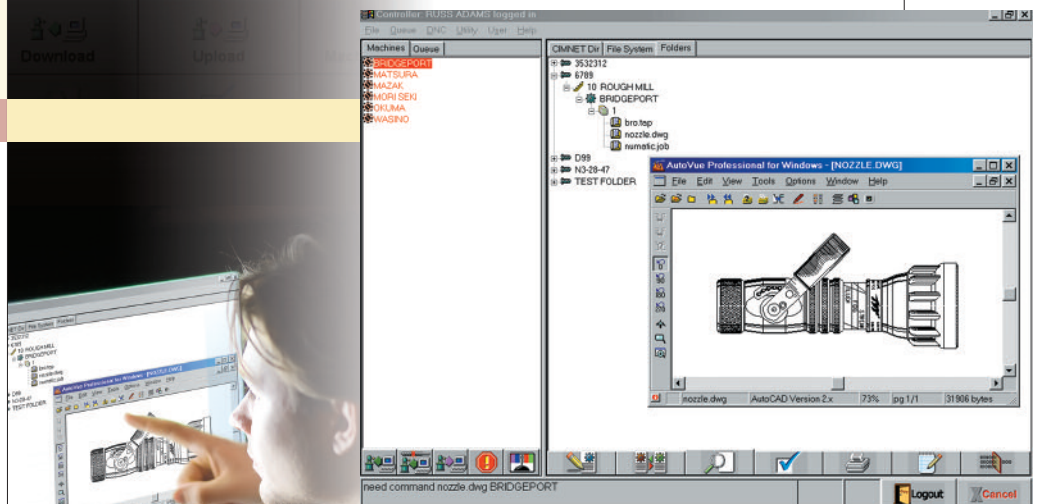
Download

Upload

Controller: RUSS ADAMS logged in

File Queue DNC Utility User Help

Machines Queue

BRIDGEPORT
MATSURA
MAZAK
MORI SEKI
OKUMA
WASINO

CIMNET Dir File System Folders

3532312
6789
10 ROUGH MILL
BRIDGEPORT
1
bro.tep
nozzle.dwg
numatic.job
D99
N3-28-47
TEST FOLDER

AutoVue Professional for Windows - [NOZZLE.DWG]

File Edit View Tools Options Window Help

nozzle.dwg AutoCAD Version 2.x 73% pg 1/1 31906 bytes

need command nozzle.dwg BRIDGEPORT

Logout

Cancel